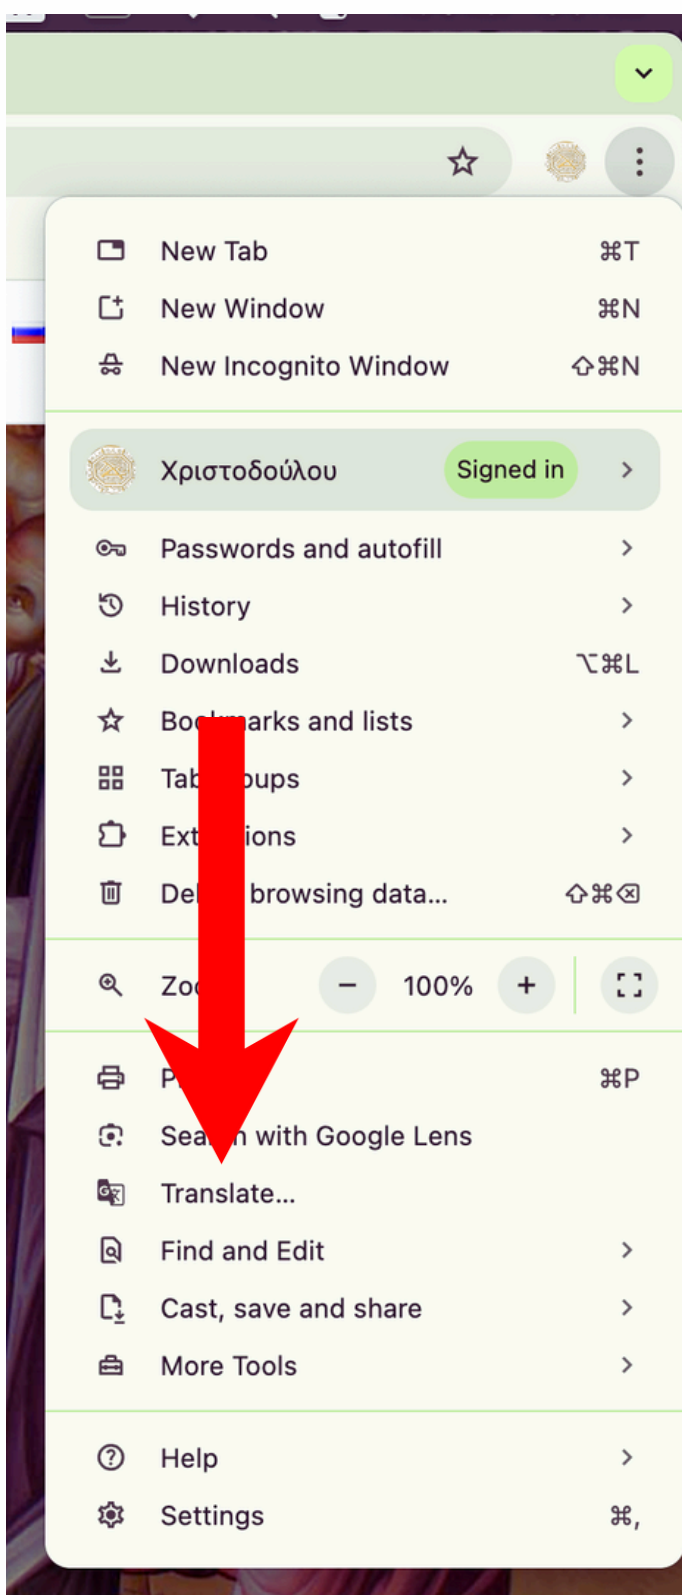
New Tab ⌘T
New Window ⌘N
New Incognito Window ⇧⌘N

Χριστοδούλου Signed in

Passwords and autofill
History
Downloads ⌥⌘L
Boo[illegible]arks and lists
Tab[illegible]oups
Ext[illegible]ions
De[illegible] browsing data... ⇧⌘⌫

Zo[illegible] − 100% +

P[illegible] ⌘P
Sea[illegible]n with Google Lens
Translate...
Find and Edit
Cast, save and share
More Tools

Help
Settings ⌘,